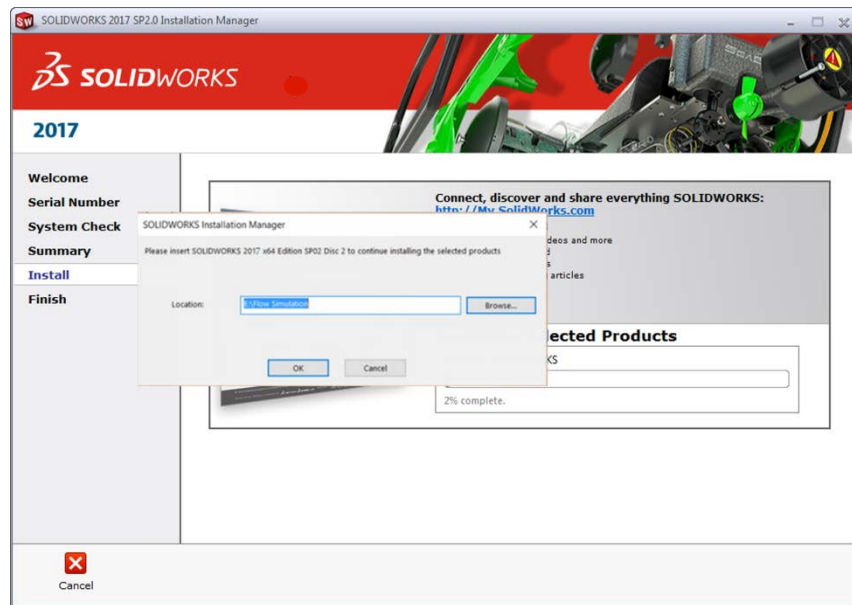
SOLIDWORKS 2017 SP2.0 Installation Manager

SOLIDWORKS

2017

Welcome
Serial Number
System Check
Summary
Install
Finish

Connect, discover and share everything SOLIDWORKS:
http://My.SolidWorks.com

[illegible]deos and more
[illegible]d
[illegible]s
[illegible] articles

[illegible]lected Products
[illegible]KS

2% complete.

SOLIDWORKS Installation Manager

Please insert SOLIDWORKS 2017 x64 Edition SP02 Disc 2 to continue installing the selected products

Location: E:\Flow Simulation

Browse...

OK

Cancel

Cancel